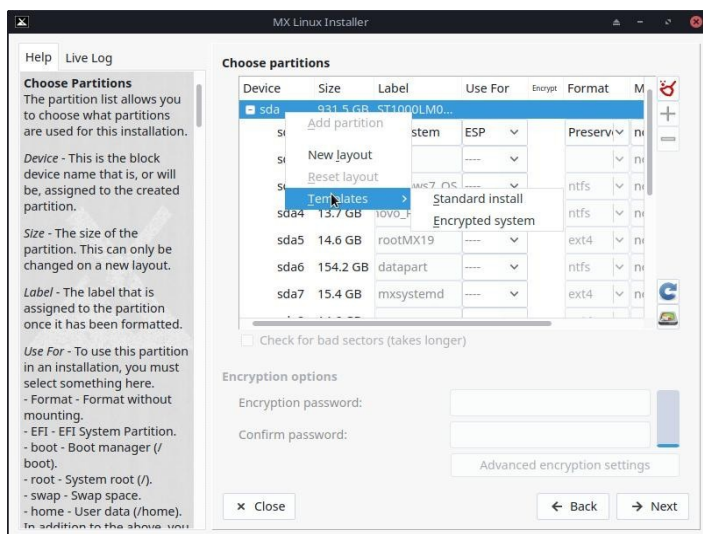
MX Linux Installer

Help | Live Log

Choose Partitions
The partition list allows you to choose what partitions are used for this installation.

Device - This is the block device name that is, or will be, assigned to the created partition.

Size - The size of the partition. This can only be changed on a new layout.

Label - The label that is assigned to the partition once it has been formatted.

Use For - To use this partition in an installation, you must select something here.
- Format - Format without mounting.
- EFI - EFI System Partition.
- boot - Boot manager (/boot).
- root - System root (/).
- swap - Swap space.
- home - User data (/home).
In addition to the above, you

Choose partitions

| Device | Size | Label | Use For | Encrypt | Format | M |
|---|---|---|---|---|---|---|
| sda | 931.5 GB | ST1000LM0... | | | | |
| s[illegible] | | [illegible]stem | ESP | | Preserv | n |
| s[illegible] | | | ---- | | | n |
| s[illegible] | | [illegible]ws7_OS | ---- | | ntfs | n |
| sda4 | 13.7 GB | iovo_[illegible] | | | ntfs | n |
| sda5 | 14.6 GB | rootMX19 | ---- | | ext4 | n |
| sda6 | 154.2 GB | datapart | ---- | | ntfs | n |
| sda7 | 15.4 GB | mxsystemd | ---- | | ext4 | n |

Add partition
New layout
Reset layout
Templates
Standard install
Encrypted system

Check for bad sectors (takes longer)

Encryption options
Encryption password:
Confirm password:
Advanced encryption settings

Close
Back
Next